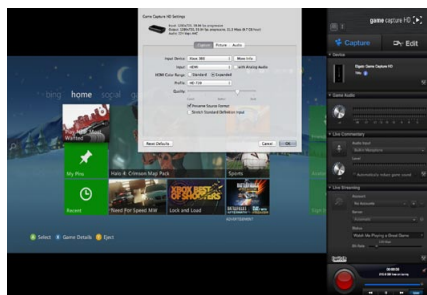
Game Capture HD Settings

Options Picture Audio

Input Device: Xbox 360

Input: HDMI

HDMI Color Range: Standard Expanded

Profile: HD 720

Quality:

Preserve Source Format

Restrict Standard Definition Input

New Defaults

Cancel OK

bing home social

My Pins

Halo 4: Crimson Map Pack

Sports

Recent

Need For Speed Most

Lock and Load

Select Game Details Eject

game capture HD

Capture

Edit

Game

Game Audio

Live Commentary

Live Streaming

twitch